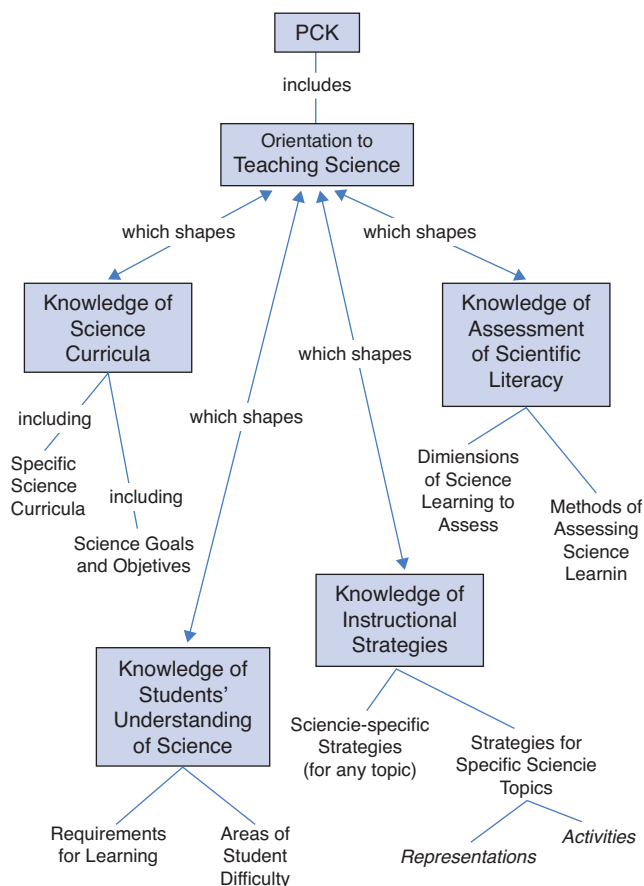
PCK

includes

Orientation to Teaching Science

which shapes

which shapes

which shapes

which shapes

Knowledge of Science Curricula

including

Specific Science Curricula

including

Science Goals and Objetives

Knowledge of Assessment of Scientific Literacy

Diimensions of Science Learning to Assess

Methods of Assessing Science Learnin

Knowledge of Instructional Strategies

Sciencie-specific Strategies (for any topic)

Strategies for Specific Sciencie Topics

Representations

Activities

Knowledge of Students' Understanding of Science

Requirements for Learning

Areas of Student Difficulty